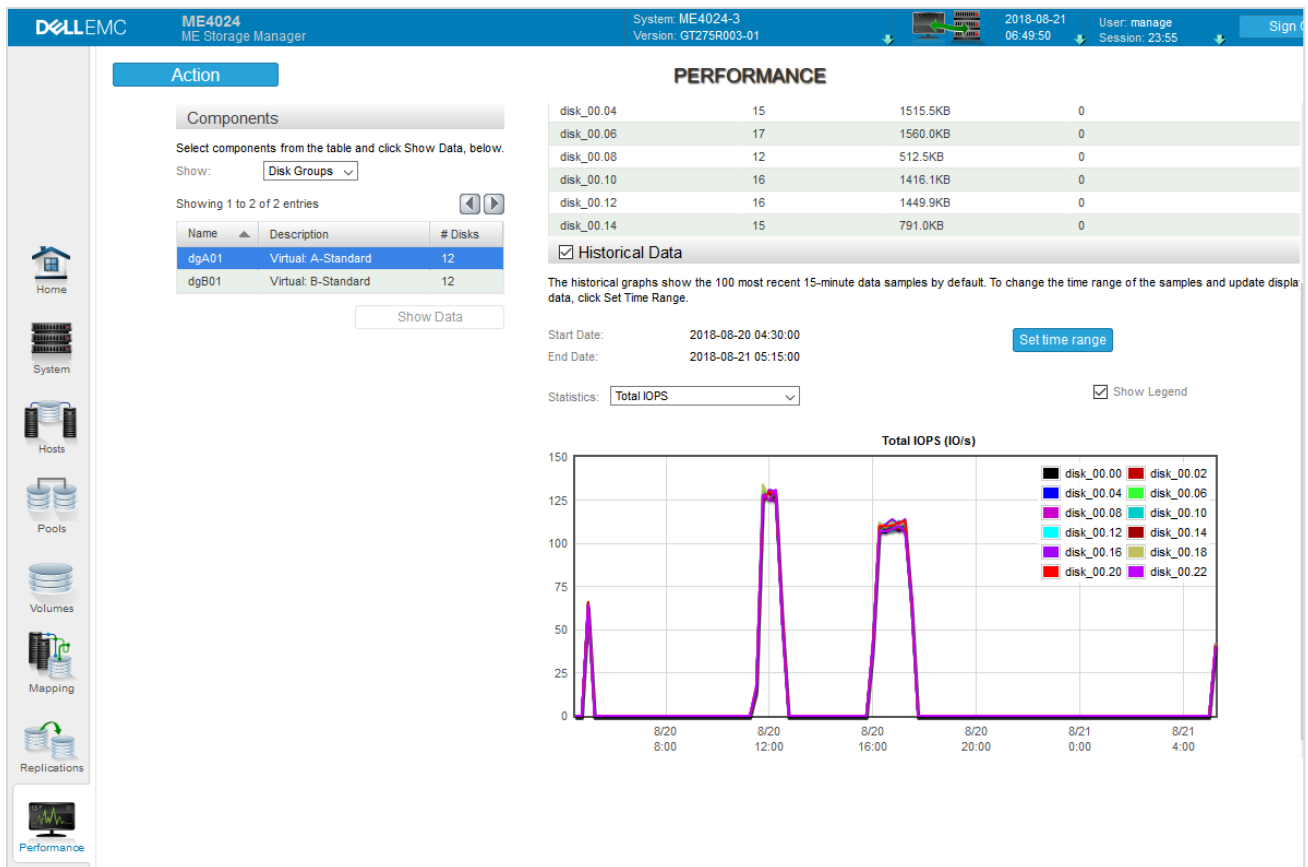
DELLEMC ME4024 ME Storage Manager System: ME4024-3 Version: GT275R003-01 2018-08-21 06:49:50 User: manage Session: 23:55 Sign O

Home
System
Hosts
Pools
Volumes
Mapping
Replications
Performance

Action

PERFORMANCE

Components

Select components from the table and click Show Data, below.

Show: Disk Groups

Showing 1 to 2 of 2 entries

| Name | Description | # Disks |
|---|---|---|
| dgA01 | Virtual: A-Standard | 12 |
| dgB01 | Virtual: B-Standard | 12 |

Show Data

| | | | |
|---|---|---|---|
| disk_00.04 | 15 | 1515.5KB | 0 |
| disk_00.06 | 17 | 1560.0KB | 0 |
| disk_00.08 | 12 | 512.5KB | 0 |
| disk_00.10 | 16 | 1416.1KB | 0 |
| disk_00.12 | 16 | 1449.9KB | 0 |
| disk_00.14 | 15 | 791.0KB | 0 |

Historical Data

The historical graphs show the 100 most recent 15-minute data samples by default. To change the time range of the samples and update displa data, click Set Time Range.

Start Date: 2018-08-20 04:30:00
End Date: 2018-08-21 05:15:00

Set time range

Statistics: Total IOPS

Show Legend

Total IOPS (IO/s)

150
125
100
75
50
25
0

disk_00.00 disk_00.02
disk_00.04 disk_00.06
disk_00.08 disk_00.10
disk_00.12 disk_00.14
disk_00.16 disk_00.18
disk_00.20 disk_00.22

8/20 8:00
8/20 12:00
8/20 16:00
8/20 20:00
8/21 0:00
8/21 4:00